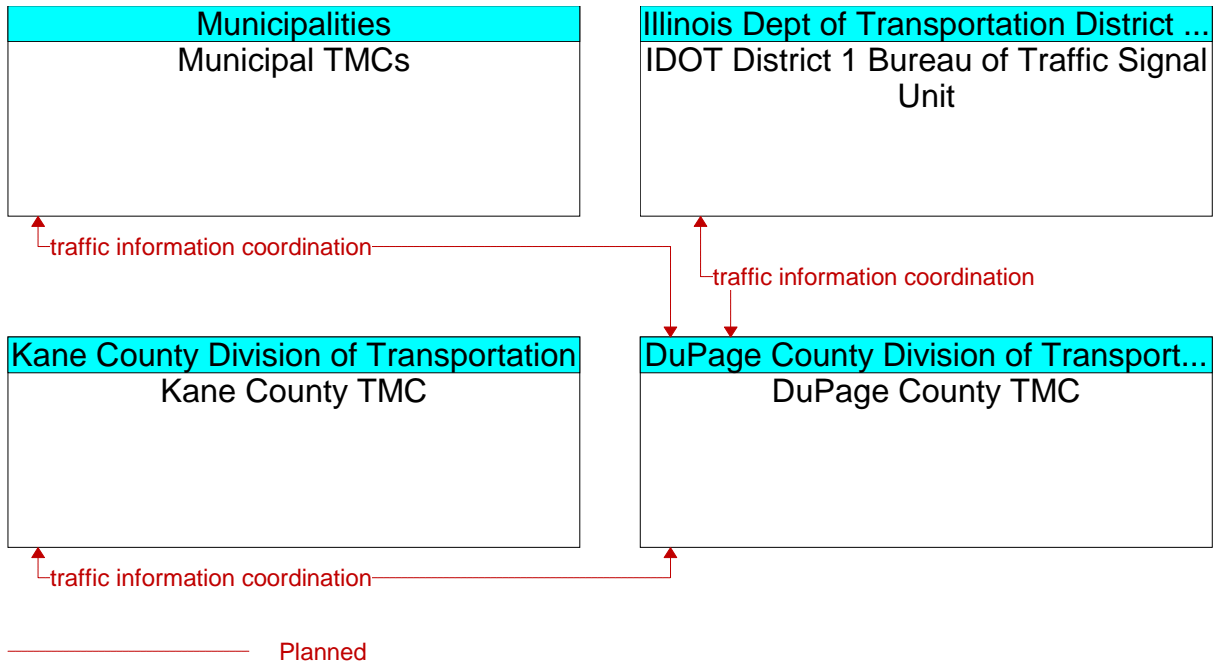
Municipalities
Municipal TMCs

Illinois Dept of Transportation District ...
IDOT District 1 Bureau of Traffic Signal Unit

traffic information coordination

traffic information coordination

Kane County Division of Transportation
Kane County TMC

DuPage County Division of Transport...
DuPage County TMC

traffic information coordination

Planned